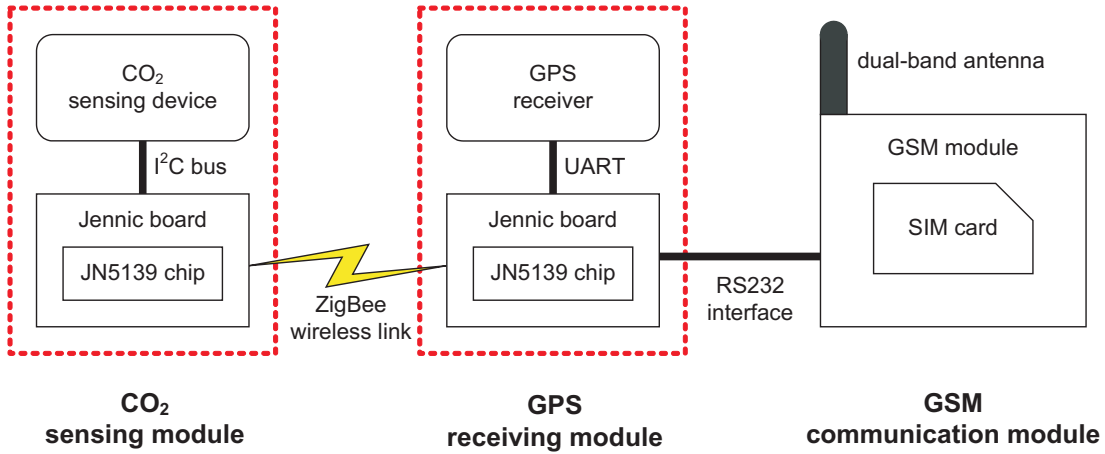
$CO_2$ sensing device

$I^2C$ bus

Jennic board

JN5139 chip

ZigBee wireless link

GPS receiver

UART

Jennic board

JN5139 chip

RS232 interface

dual-band antenna

GSM module

SIM card

$CO_2$ sensing module

GPS receiving module

GSM communication module